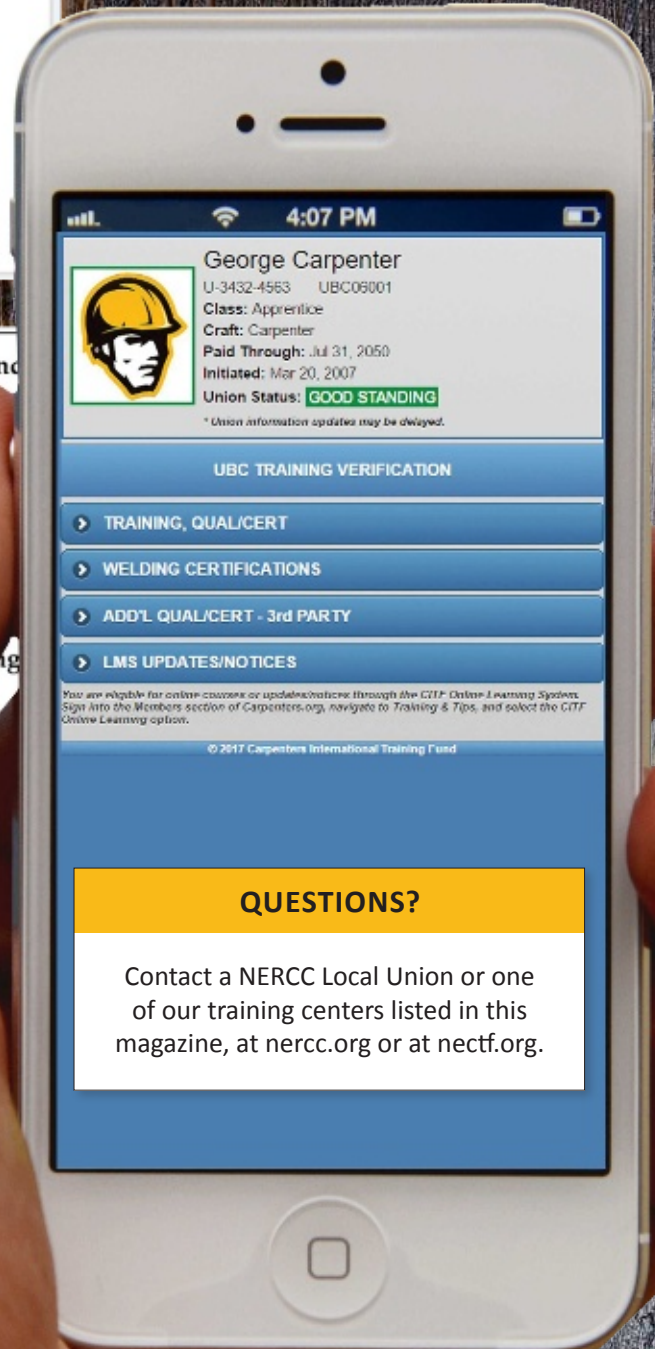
4:07 PM

George Carpenter
U-3432-4563 UBC06001
Class: Apprentice
Craft: Carpenter
Paid Through: Jul 31, 2050
Initiated: Mar 20, 2007
Union Status: GOOD STANDING
* Union information updates may be delayed.

UBC TRAINING VERIFICATION

TRAINING, QUAL/CERT

WELDING CERTIFICATIONS

ADD'L QUAL/CERT - 3rd PARTY

LMS UPDATES/NOTICES

You are eligible for online courses or updates/notices through the CITF Online Learning System. Sign into the Members section of Carpenters.org, navigate to Training & Tips, and select the CITF Online Learning option.

© 2017 Carpenters International Training Fund

QUESTIONS?

Contact a NERCC Local Union or one of our training centers listed in this magazine, at nercc.org or at nectf.org.